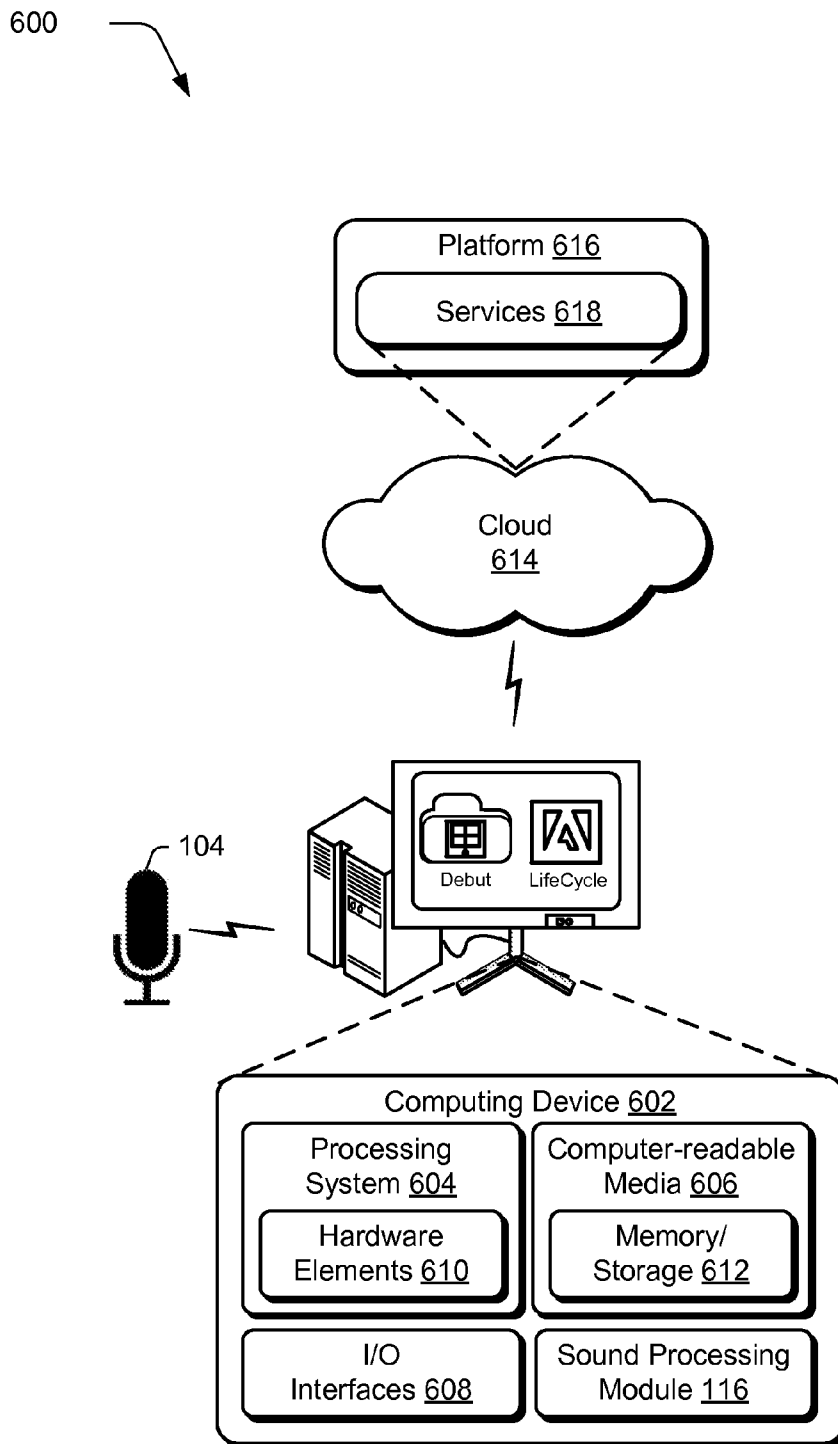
600

Platform 616

Services 618

Cloud
614

104

Debut

LifeCycle

Computing Device 602

Processing System 604

Hardware Elements 610

Computer-readable Media 606

Memory/ Storage 612

I/O Interfaces 608

Sound Processing Module 116